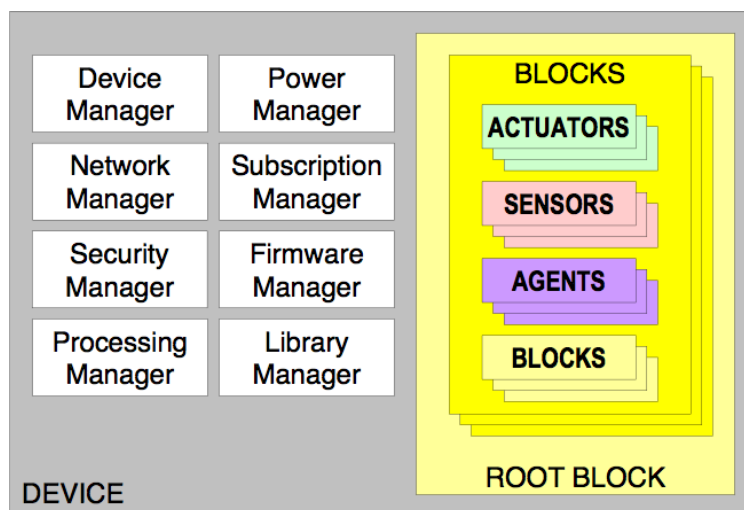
Device Manager

Power Manager

Network Manager

Subscription Manager

Security Manager

Firmware Manager

Processing Manager

Library Manager

BLOCKS

ACTUATORS

SENSORS

AGENTS

BLOCKS

ROOT BLOCK

DEVICE